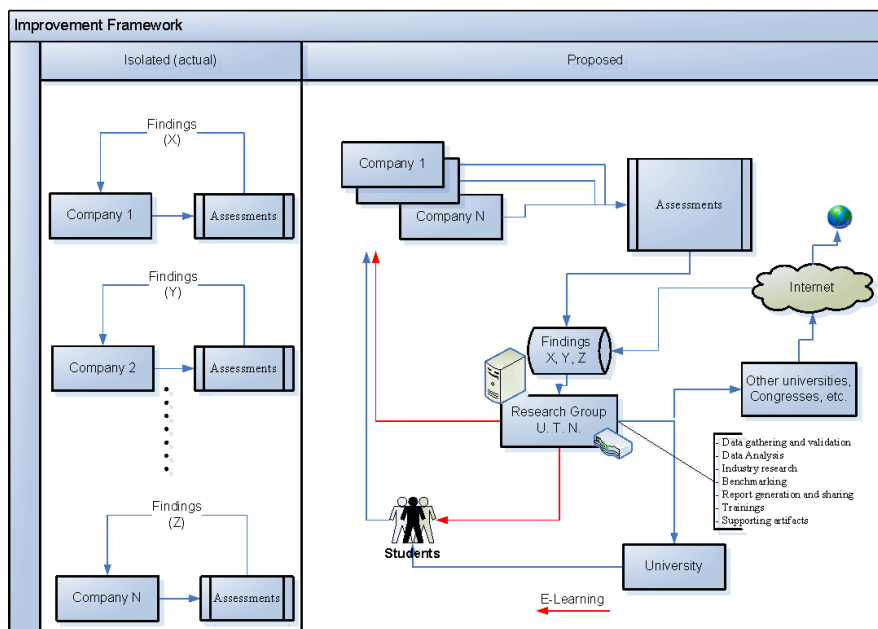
Improvement Framework

Isolated (actual)

Findings
(X)

Company 1

Assessments

Findings
(Y)

Company 2

Assessments

Findings
(Z)

Company N

Assessments

Proposed

Company 1

Company N

Assessments

Internet

Findings
X, Y, Z

Research Group
U. T. N.

Other universities,
Congresses, etc.

- Data gathering and validation
- Data Analysis
- Industry research
- Benchmarking
- Report generation and sharing
- Trainings
- Supporting artifacts

Students

University

E-Learning